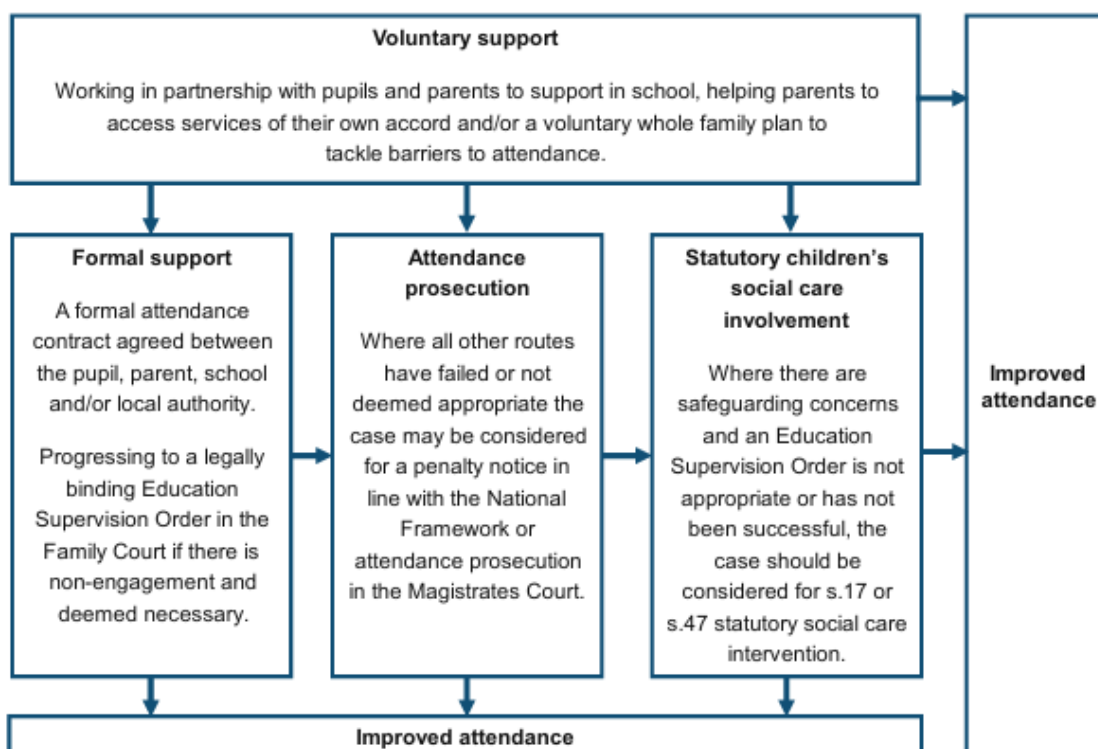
Voluntary support

Working in partnership with pupils and parents to support in school, helping parents to access services of their own accord and/or a voluntary whole family plan to tackle barriers to attendance.

Formal support

A formal attendance contract agreed between the pupil, parent, school and/or local authority.

Progressing to a legally binding Education Supervision Order in the Family Court if there is non-engagement and deemed necessary.

Attendance prosecution

Where all other routes have failed or not deemed appropriate the case may be considered for a penalty notice in line with the National Framework or attendance prosecution in the Magistrates Court.

Statutory children's social care involvement

Where there are safeguarding concerns and an Education Supervision Order is not appropriate or has not been successful, the case should be considered for s.17 or s.47 statutory social care intervention.

Improved attendance

Improved attendance